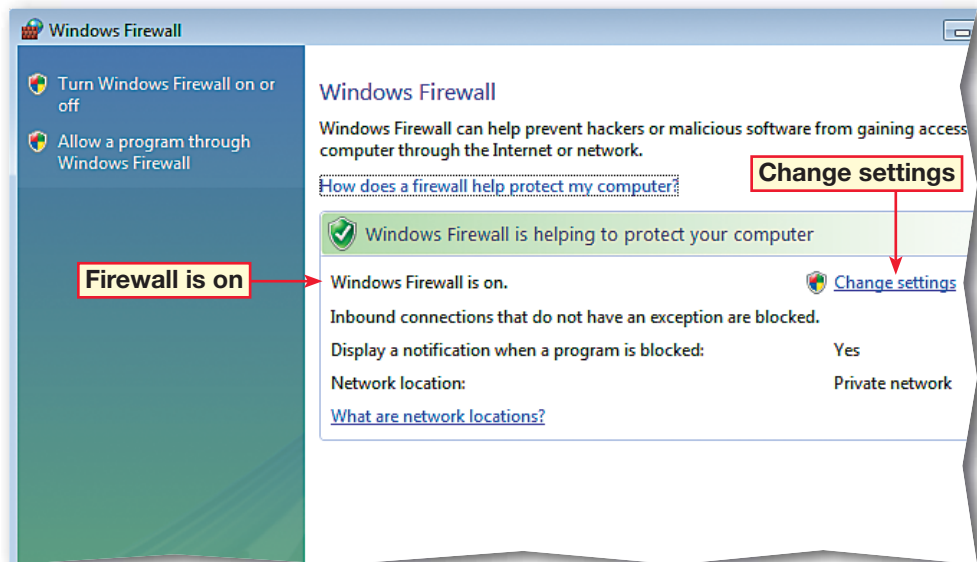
Windows Firewall

Turn Windows Firewall on or off

Allow a program through Windows Firewall

Windows Firewall

Windows Firewall can help prevent hackers or malicious software from gaining access computer through the Internet or network.

How does a firewall help protect my computer?

Change settings

Windows Firewall is helping to protect your computer

Firewall is on

Windows Firewall is on.

Change settings

Inbound connections that do not have an exception are blocked.

Display a notification when a program is blocked: Yes

Network location: Private network

What are network locations?